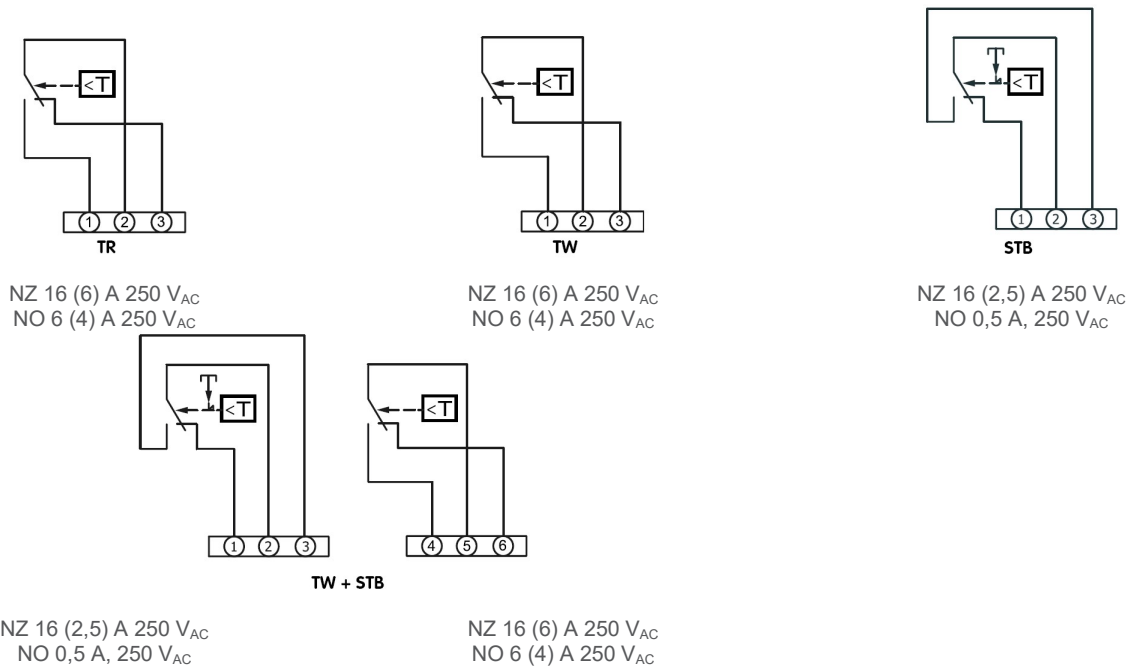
<T

1 2 3

TR

NZ 16 (6) A 250 $V_{AC}$
NO 6 (4) A 250 $V_{AC}$

<T

1 2 3

TW

NZ 16 (6) A 250 $V_{AC}$
NO 6 (4) A 250 $V_{AC}$

T
<T

1 2 3

STB

NZ 16 (2,5) A 250 $V_{AC}$
NO 0,5 A, 250 $V_{AC}$

T
<T

1 2 3

<T

4 5 6

TW + STB

NZ 16 (2,5) A 250 $V_{AC}$
NO 0,5 A, 250 $V_{AC}$

NZ 16 (6) A 250 $V_{AC}$
NO 6 (4) A 250 $V_{AC}$